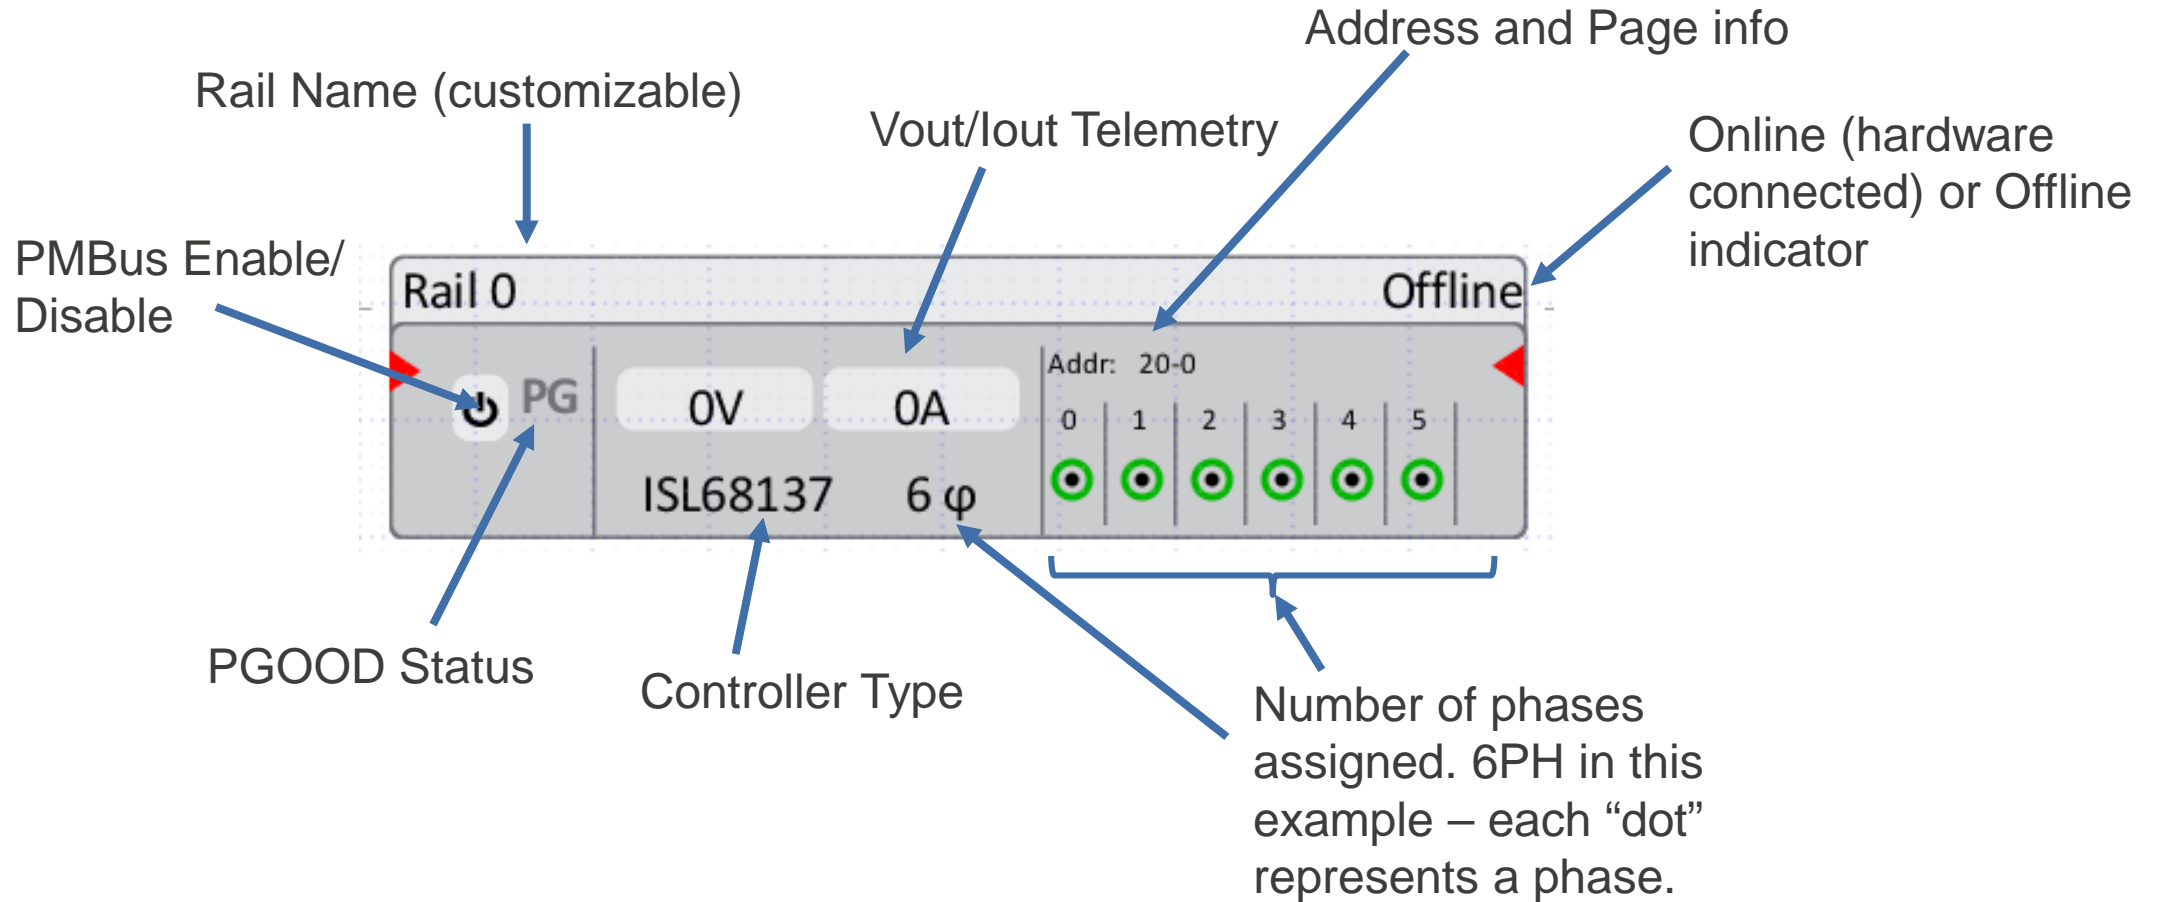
Address and Page info

Rail Name (customizable)

Vout/Iout Telemetry

Online (hardware connected) or Offline indicator

PMBus Enable/ Disable

Rail 0

Offline

PG

0V

0A

Addr: 20-0

0 1 2 3 4 5

ISL68137

6 φ

PGOOD Status

Controller Type

Number of phases assigned. 6PH in this example – each “dot” represents a phase.